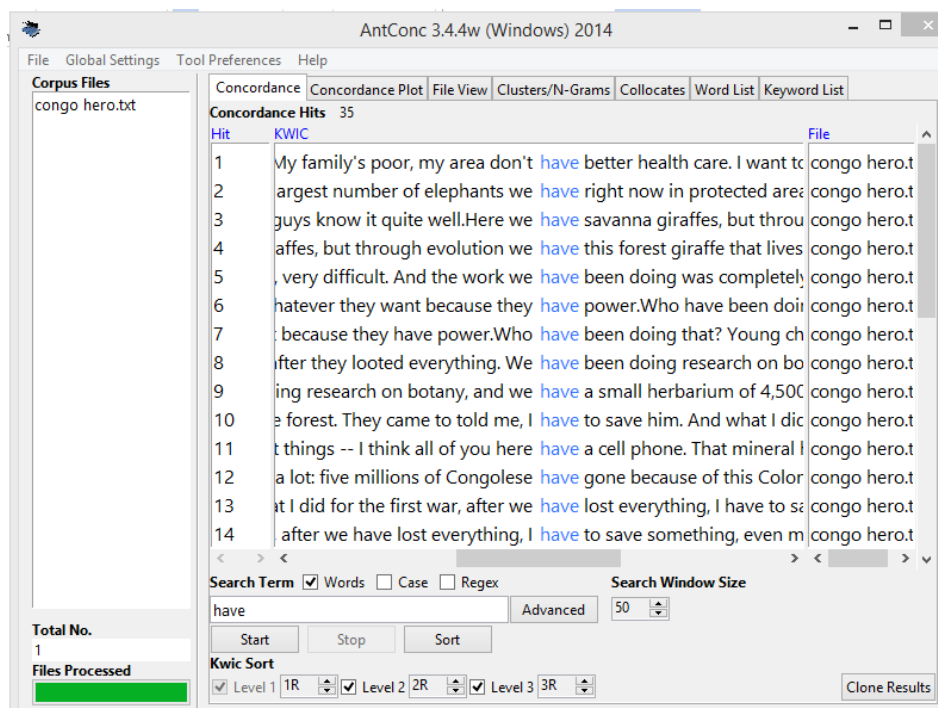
AntConc 3.4.4w (Windows) 2014

File Global Settings Tool Preferences Help

Corpus Files
congo hero.txt

Concordance | Concordance Plot | File View | Clusters/N-Grams | Collocates | Word List | Keyword List

Concordance Hits 35

| Hit | KWIC | File |
|---|---|---|
| 1 | My family's poor, my area don't have better health care. I want to | congo hero.t |
| 2 | argest number of elephants we have right now in protected area | congo hero.t |
| 3 | guys know it quite well.Here we have savanna giraffes, but throu | congo hero.t |
| 4 | affes, but through evolution we have this forest giraffe that lives | congo hero.t |
| 5 | , very difficult. And the work we have been doing was completely | congo hero.t |
| 6 | hatever they want because they have power.Who have been doi | congo hero.t |
| 7 | because they have power.Who have been doing that? Young ch | congo hero.t |
| 8 | fter they looted everything. We have been doing research on bo | congo hero.t |
| 9 | ing research on botany, and we have a small herbarium of 4,50 | congo hero.t |
| 10 | e forest. They came to told me, I have to save him. And what I dic | congo hero.t |
| 11 | t things -- I think all of you here have a cell phone. That mineral | congo hero.t |
| 12 | a lot: five millions of Congolese have gone because of this Color | congo hero.t |
| 13 | t I did for the first war, after we have lost everything, I have to sa | congo hero.t |
| 14 | after we have lost everything, I have to save something, even m | congo hero.t |

Total No.
1
Files Processed

Search Term ✓ Words ☐ Case ☐ Regex
have
Advanced
Search Window Size
50
Start Stop Sort
Kwic Sort
✓ Level 1 1R ✓ Level 2 2R ✓ Level 3 3R
Clone Results